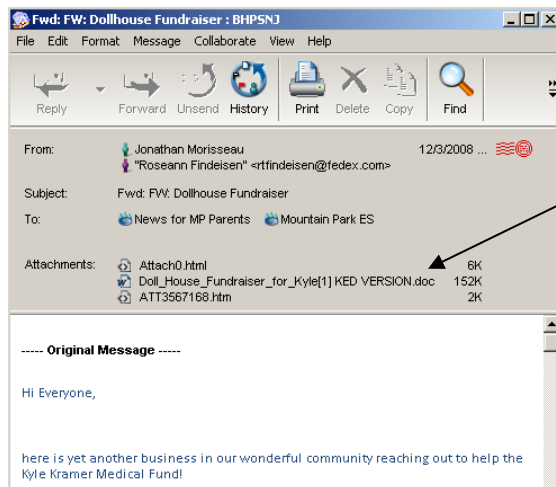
Fwd: FW: Dollhouse Fundraiser : BHPSNJ

File Edit Format Message Collaborate View Help

Reply Forward Unsend History Print Delete Copy Find

From: Jonathan Morisseau 12/3/2008 ...
"Roseann Findeisen" <rtfindeisen@fedex.com>

Subject: Fwd: FW: Dollhouse Fundraiser

To: News for MP Parents Mountain Park ES

Attachments: Attach0.html 6K
Doll_House_Fundraiser_for_Kyle[1] KED VERSION.doc 152K
ATT3567168.htm 2K

----- Original Message -----

Hi Everyone,

here is yet another business in our wonderful community reaching out to help the Kyle Kramer Medical Fund!